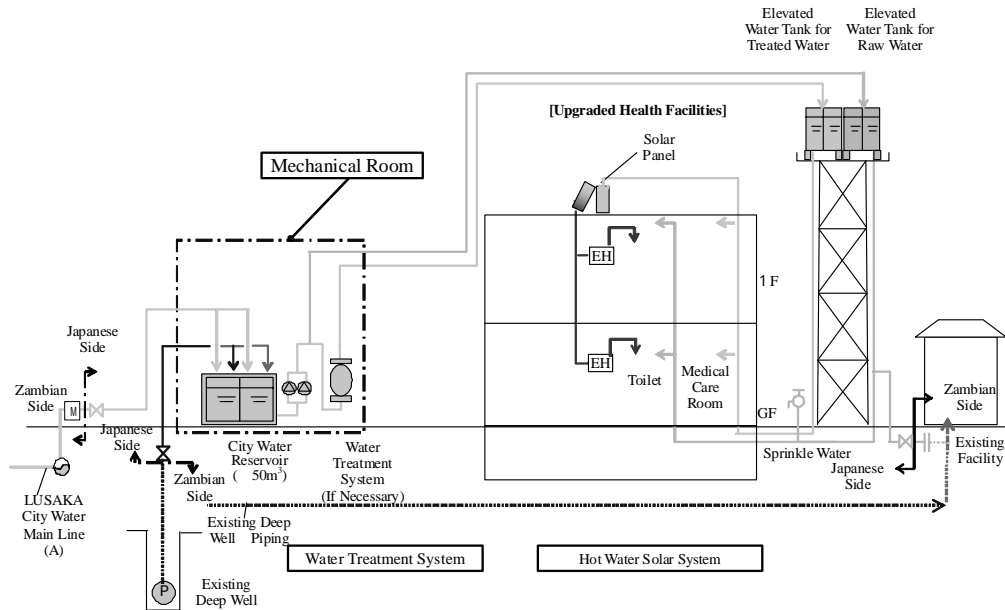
Elevated Water Tank for Treated Water

Elevated Water Tank for Raw Water

[Upgraded Health Facilities]

Solar Panel

Mechanical Room

EH

1 F

Japanese Side

Zambian Side

M

Japanese Side

EH

Toilet

Medical Care Room

GF

Zambian Side

City Water Reservoir ( $50m^3$)

Water Treatment System (If Necessary)

Sprinkle Water

Existing Facility

Zambian Side

Japanese Side

LUSAKA City Water Main Line (A)

Existing Deep Well

Piping

Water Treatment System

Hot Water Solar System

P

Existing Deep Well